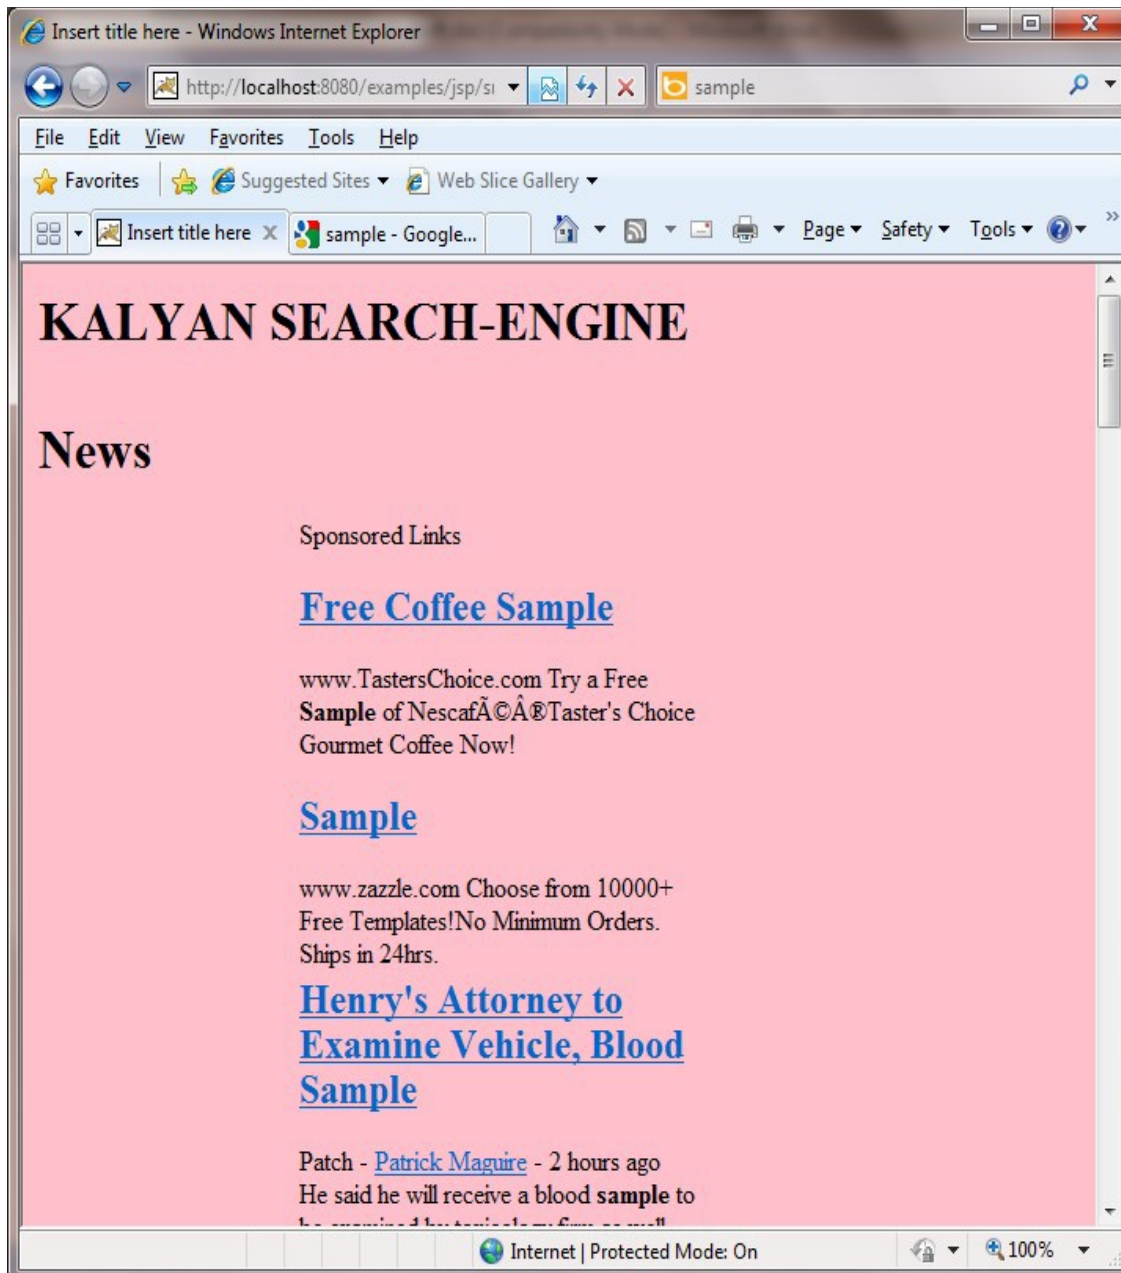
Insert title here - Windows Internet Explorer

http://localhost:8080/examples/jsp/si

sample

File Edit View Favorites Tools Help

Favorites Suggested Sites Web Slice Gallery

Insert title here sample - Google...

Page Safety Tools

KALYAN SEARCH-ENGINE

News

Sponsored Links

Free Coffee Sample

www.TastersChoice.com Try a Free **Sample** of NescafÃ©Â®Taster's Choice Gourmet Coffee Now!

Sample

www.zazzle.com Choose from 10000+ Free Templates!No Minimum Orders. Ships in 24hrs.

Henry's Attorney to Examine Vehicle, Blood Sample

Patch - Patrick Maguire - 2 hours ago
He said he will receive a blood **sample** to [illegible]

Internet | Protected Mode: On

100%